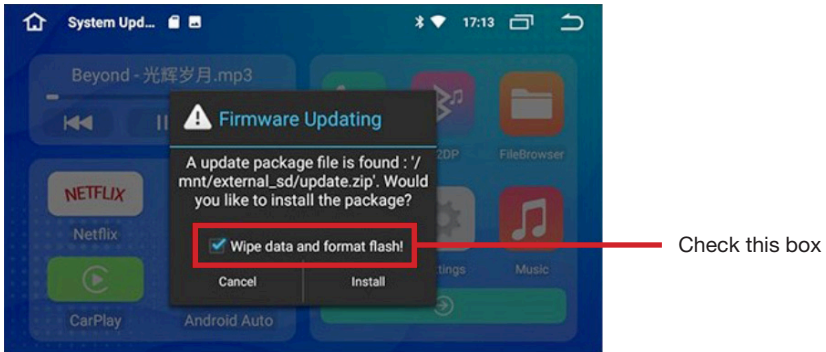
System Upd...

17:13

Beyond - 光辉岁月.mp3

Firmware Updating

A update package file is found : '/mnt/external_sd/update.zip'. Would you like to install the package?

Wipe data and format flash!

Cancel

Install

NETFLIX

Netflix

CarPlay

Android Auto

2DP

FileBrowser

ttings

Music

Check this box